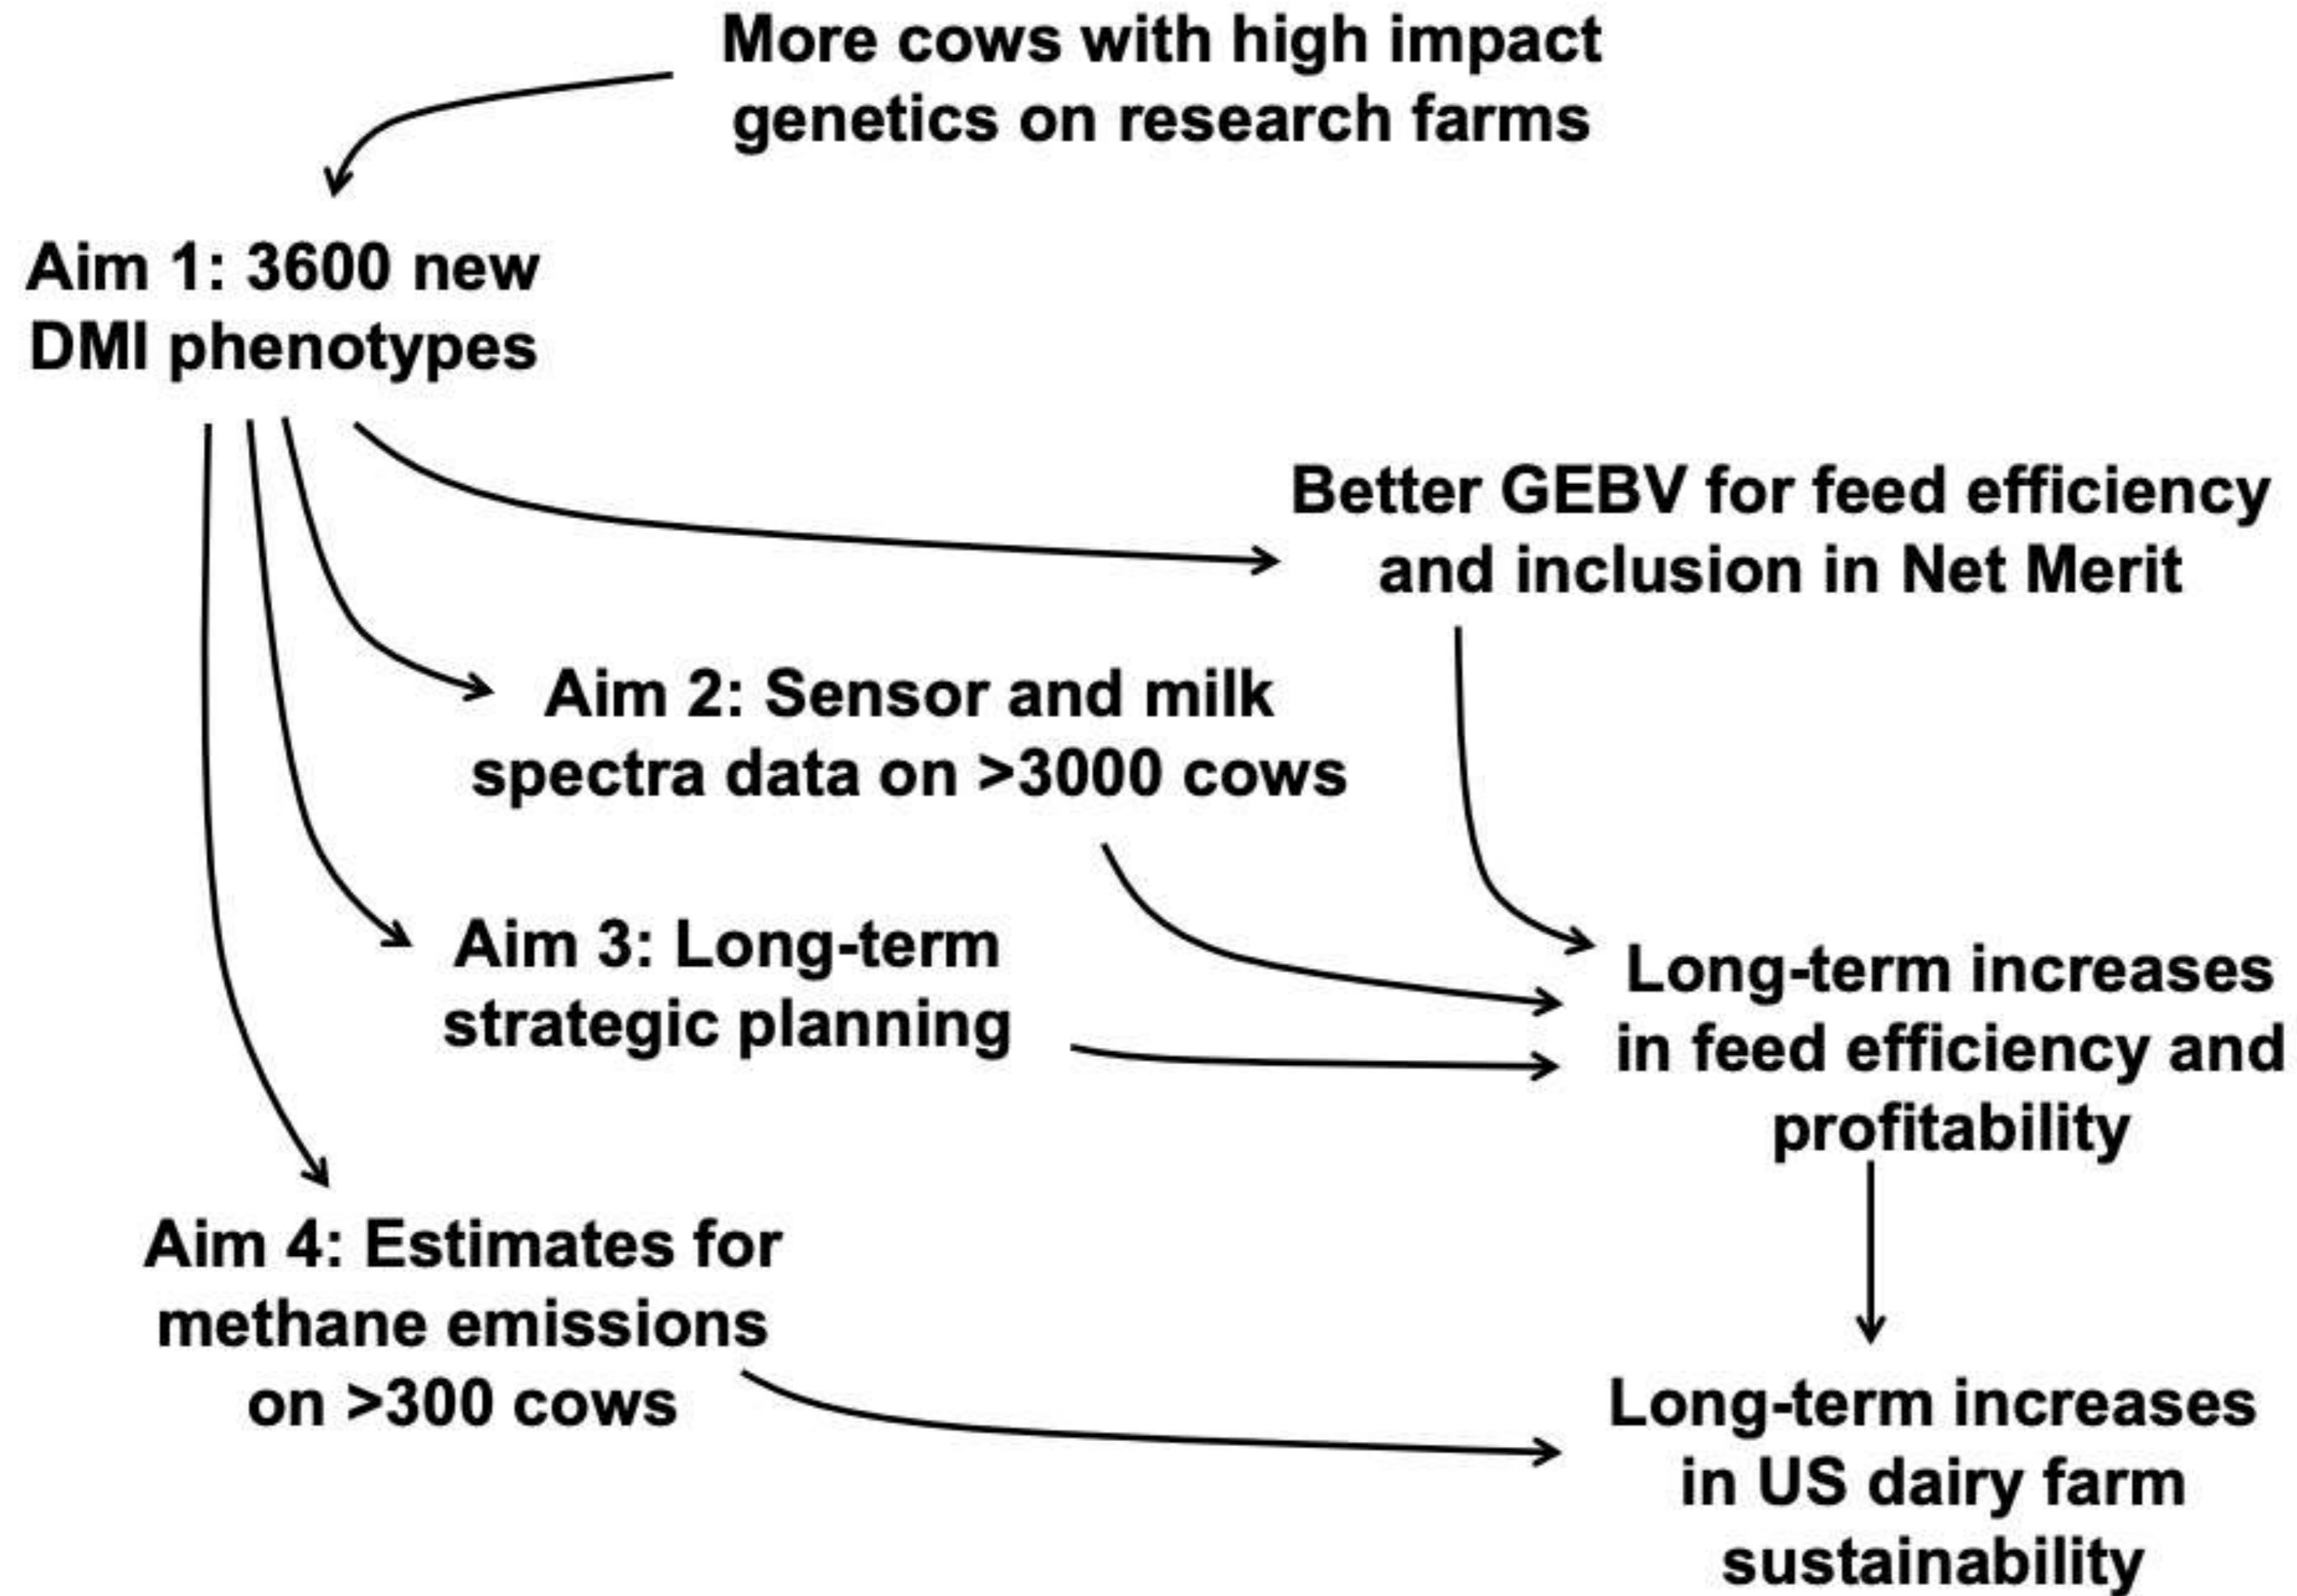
More cows with high impact genetics on research farms

Aim 1: 3600 new DMI phenotypes

Better GEBV for feed efficiency and inclusion in Net Merit

Aim 2: Sensor and milk spectra data on >3000 cows

Aim 3: Long-term strategic planning

Long-term increases in feed efficiency and profitability

Aim 4: Estimates for methane emissions on >300 cows

Long-term increases in US dairy farm sustainability